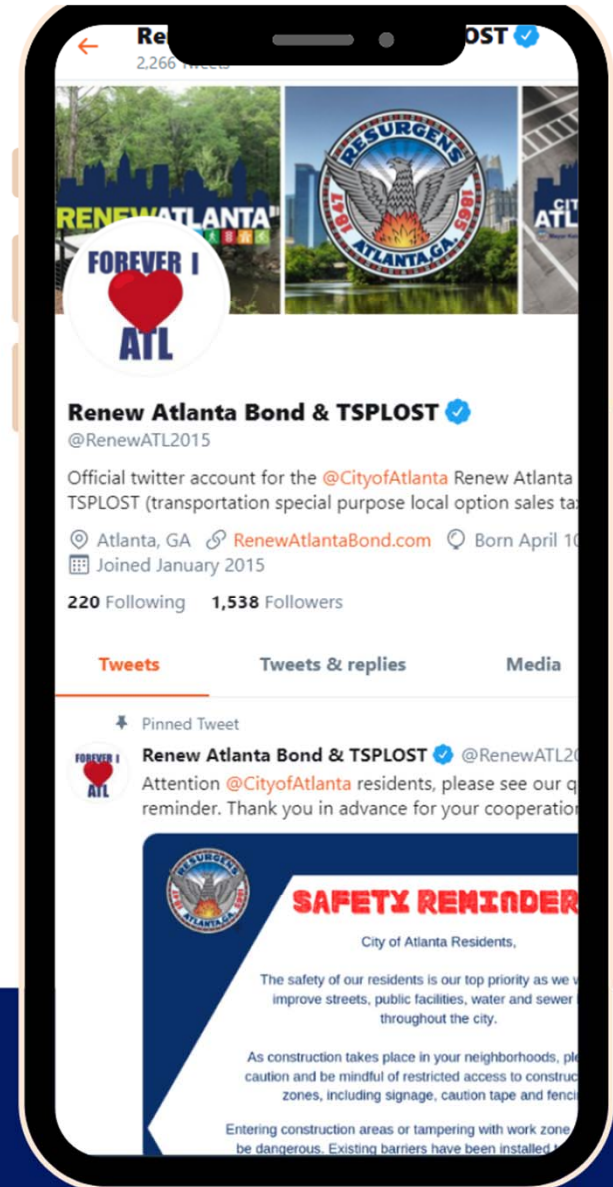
Re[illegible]OST
2,266 Tweets

RENEWATLANTA
RESURGENS 1847 1865 ATLANTA, GA.
CITY ATL

FOREVER I ATL

Renew Atlanta Bond & TSPLOST
@RenewATL2015

Official twitter account for the @CityofAtlanta Renew Atlanta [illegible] TSPLOST (transportation special purpose local option sales ta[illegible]

Atlanta, GA RenewAtlantaBond.com Born April 1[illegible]
Joined January 2015

220 Following 1,538 Followers

Tweets Tweets & replies Media

Pinned Tweet
FOREVER I ATL
Renew Atlanta Bond & TSPLOST @RenewATL2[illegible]
Attention @CityofAtlanta residents, please see our q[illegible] reminder. Thank you in advance for your cooperatio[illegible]

RESURGENS 1847 1865 ATLANTA, GA.
SAFETY REMINDER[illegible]
City of Atlanta Residents,

The safety of our residents is our top priority as we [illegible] improve streets, public facilities, water and sewer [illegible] throughout the city.

As construction takes place in your neighborhoods, ple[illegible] caution and be mindful of restricted access to construc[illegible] zones, including signage, caution tape and fenci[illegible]

Entering construction areas or tampering with work zone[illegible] be dangerous. Existing barriers have been installed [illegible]